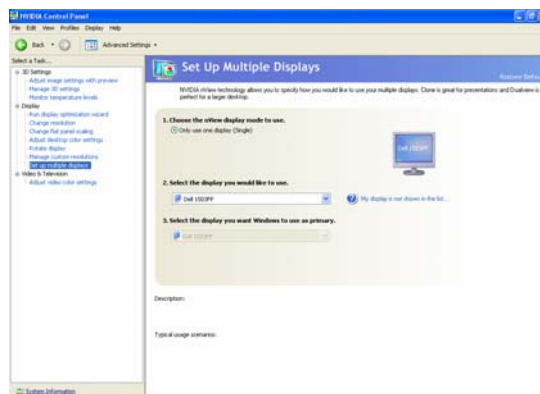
NVIDIA Control Panel

File Edit View Profiles Display Help

Back Advanced Settings

Select a Task...

3D Settings
Adjust image settings with preview
Manage 3D settings
Monitor temperature levels

Display
Run display optimization wizard
Change resolution
Change flat panel scaling
Adjust desktop color settings
Rotate display
Manage custom resolutions
Set up multiple displays

Video & Television
Adjust video color settings

System Information

Set Up Multiple Displays

Restore Defaults

NVIDIA nView technology allows you to specify how you would like to use your multiple displays. Clone is great for presentations and Dualview is perfect for a larger desktop.

1. Choose the nView display mode to use.

Only use one display (Single)

Dell 1503FP

2. Select the display you would like to use.

Dell 1503FP

My display is not shown in the list...

3. Select the display you want Windows to use as primary.

Dell 1503FP

Description:

Typical usage scenarios: